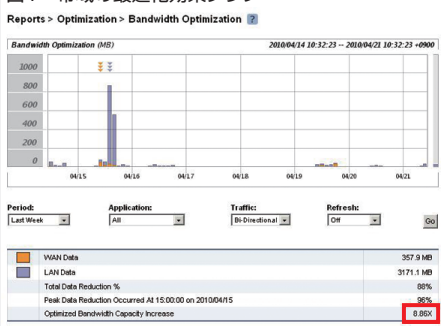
図 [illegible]

Reports > Optimization > Bandwidth Optimization ?

Bandwidth Optimization (MB)

2010/04/14 10:32:23 -- 2010/04/21 10:32:23 +0900

1000
800
600
400
200
0

04/15
04/16
04/17
04/18
04/19
04/20
04/21

Period:
Last Week

Application:
All

Traffic:
Bi-Directional

Refresh:
Off

Go

| | | |
|---|---|---|
| | WAN Data | 357.9 MB |
| | LAN Data | 3171.1 MB |
| | Total Data Reduction % | 88% |
| | Peak Data Reduction Occurred At 15:00:00 on 2010/04/15 | 96% |
| | Optimized Bandwidth Capacity Increase | 8.86X |